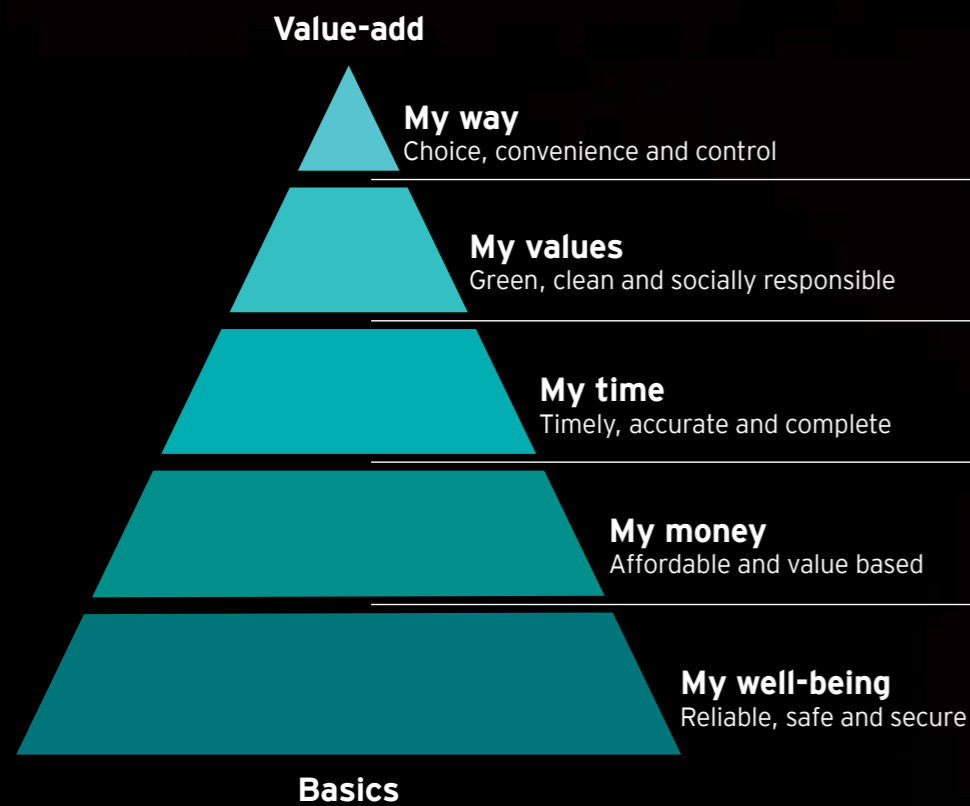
Value-add

My way
Choice, convenience and control

My values
Green, clean and socially responsible

My time
Timely, accurate and complete

My money
Affordable and value based

My well-being
Reliable, safe and secure

Basics